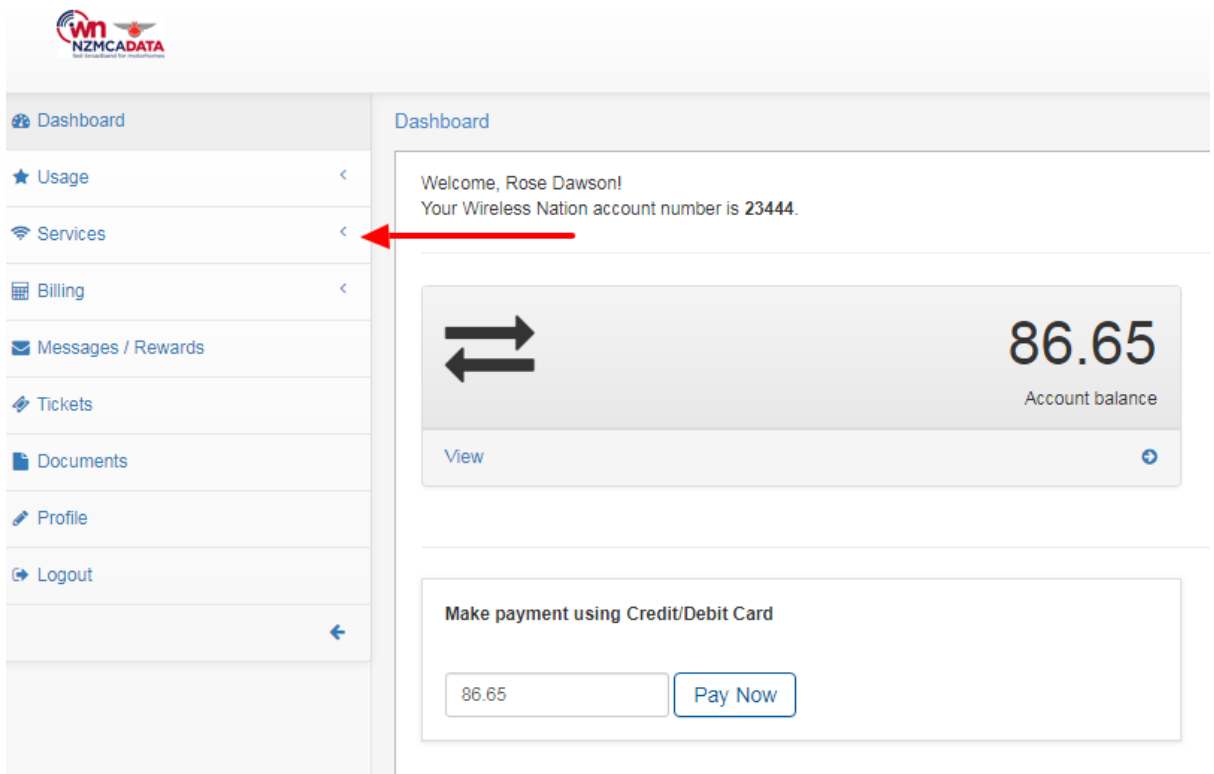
wn NZMCADATA
fast broadband for motorhomes

Dashboard
Usage
Services
Billing
Messages / Rewards
Tickets
Documents
Profile
Logout

Dashboard

Welcome, Rose Dawson!
Your Wireless Nation account number is **23444**.

86.65
Account balance

View

**Make payment using Credit/Debit Card**

86.65
Pay Now